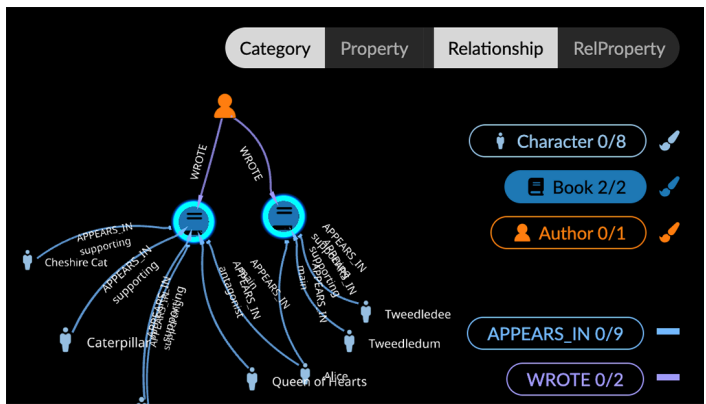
Category Property Relationship RelProperty

Character 0/8

Book 2/2

Author 0/1

APPEARS_IN 0/9

WROTE 0/2

WROTE

WROTE

APPEARS_IN
supporting

APPEARS_IN
supporting

APPEARS_IN
supporting

APPEARS_IN
main

APPEARS_IN
antagonist

APPEARS_IN

APPEARS_IN
supporting

APPEARS_IN
supporting

APPEARS_IN
main

Cheshire Cat

Caterpillar

Queen of Hearts

Alice

Tweedledee

Tweedledum